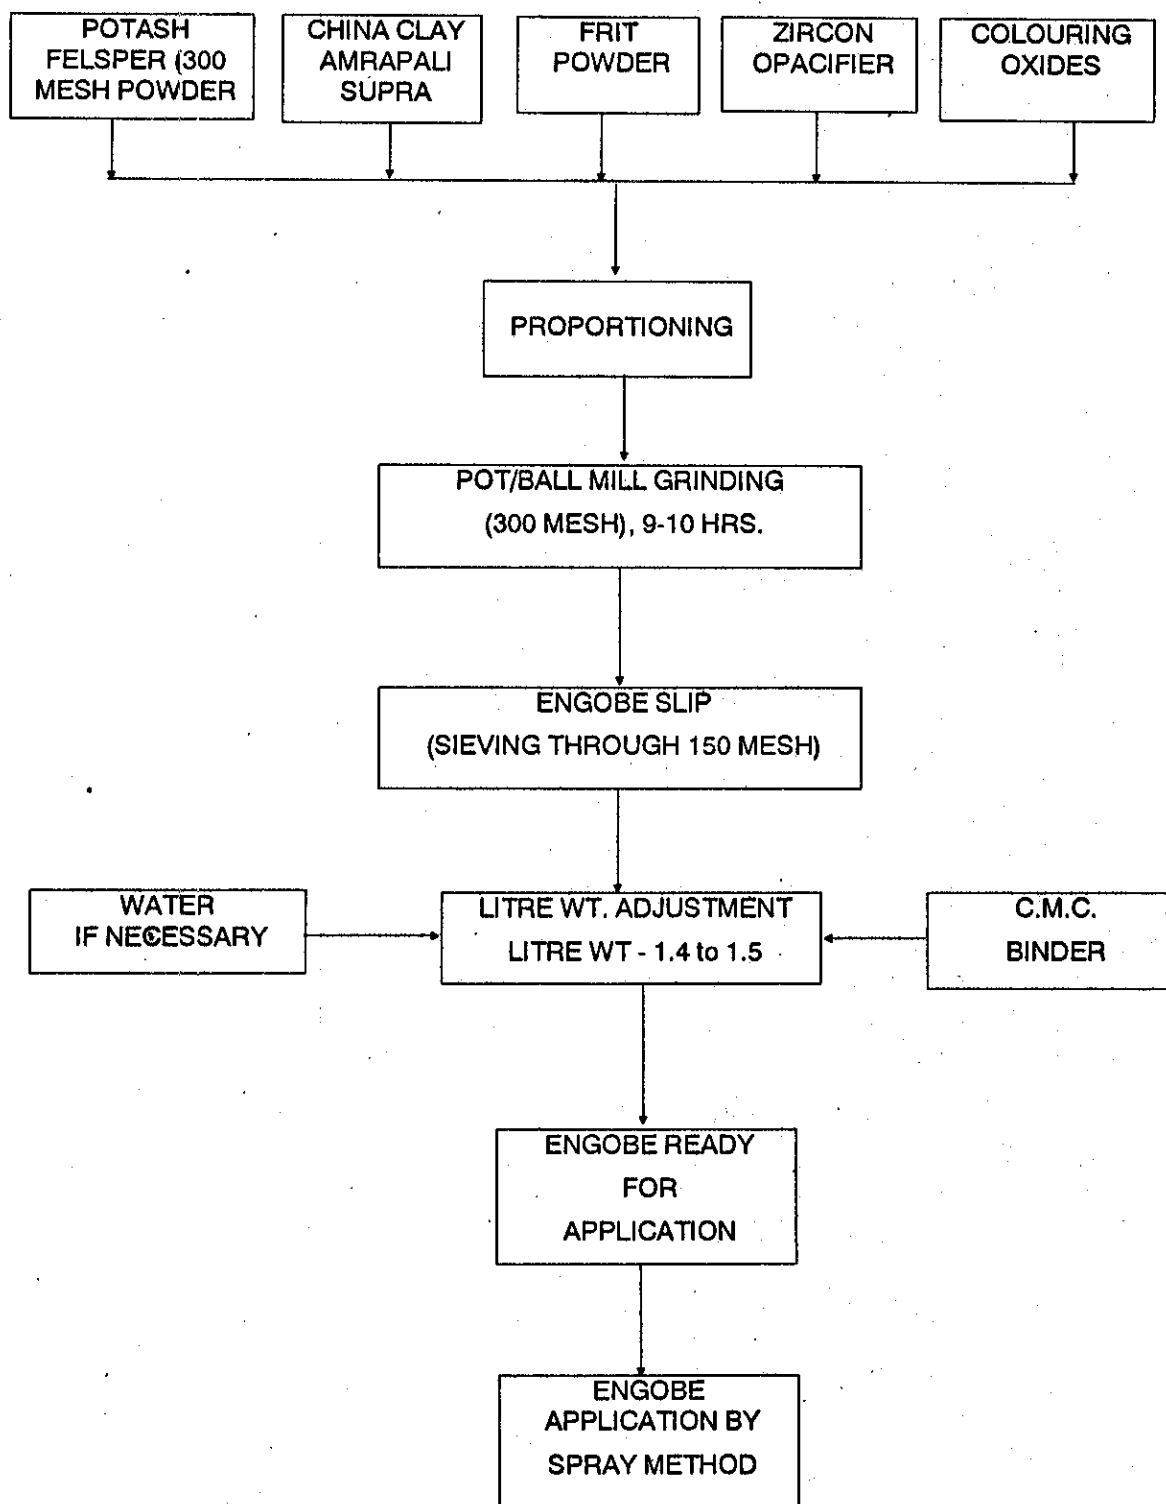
POTASH FELSPER (300 MESH POWDER

CHINA CLAY AMRAPALI SUPRA

FRIT POWDER

ZIRCON OPACIFIER

COLOURING OXIDES

PROPORTIONING

POT/BALL MILL GRINDING (300 MESH), 9-10 HRS.

ENGOBE SLIP (SIEVING THROUGH 150 MESH)

WATER IF NECESSARY

LITRE WT. ADJUSTMENT LITRE WT - 1.4 to 1.5

C.M.C. BINDER

ENGOBE READY FOR APPLICATION

ENGOBE APPLICATION BY SPRAY METHOD